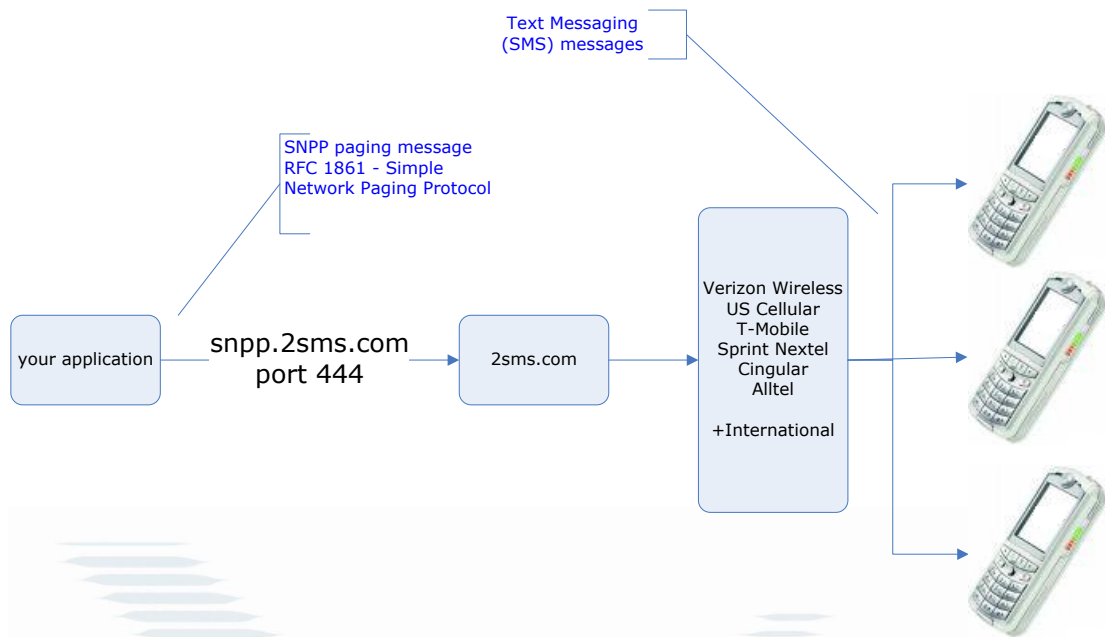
Text Messaging
(SMS) messages

SNPP paging message
RFC 1861 - Simple
Network Paging Protocol

your application

snpp.2sms.com
port 444

2sms.com

Verizon Wireless
US Cellular
T-Mobile
Sprint Nextel
Cingular
Alltel

+International